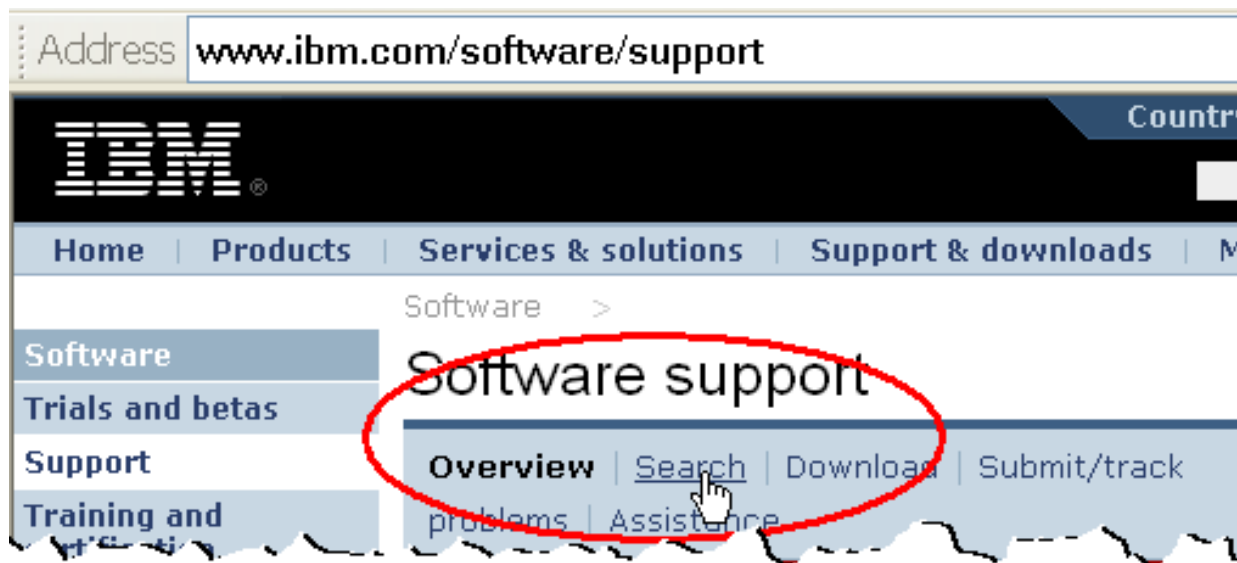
Address www.ibm.com/software/support

IBM

Countr

Home | Products | Services & solutions | Support & downloads | M

Software >

Software

Trials and betas

Support

Training and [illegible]

Software support

Overview | Search | Download | Submit/track problems | Assistance